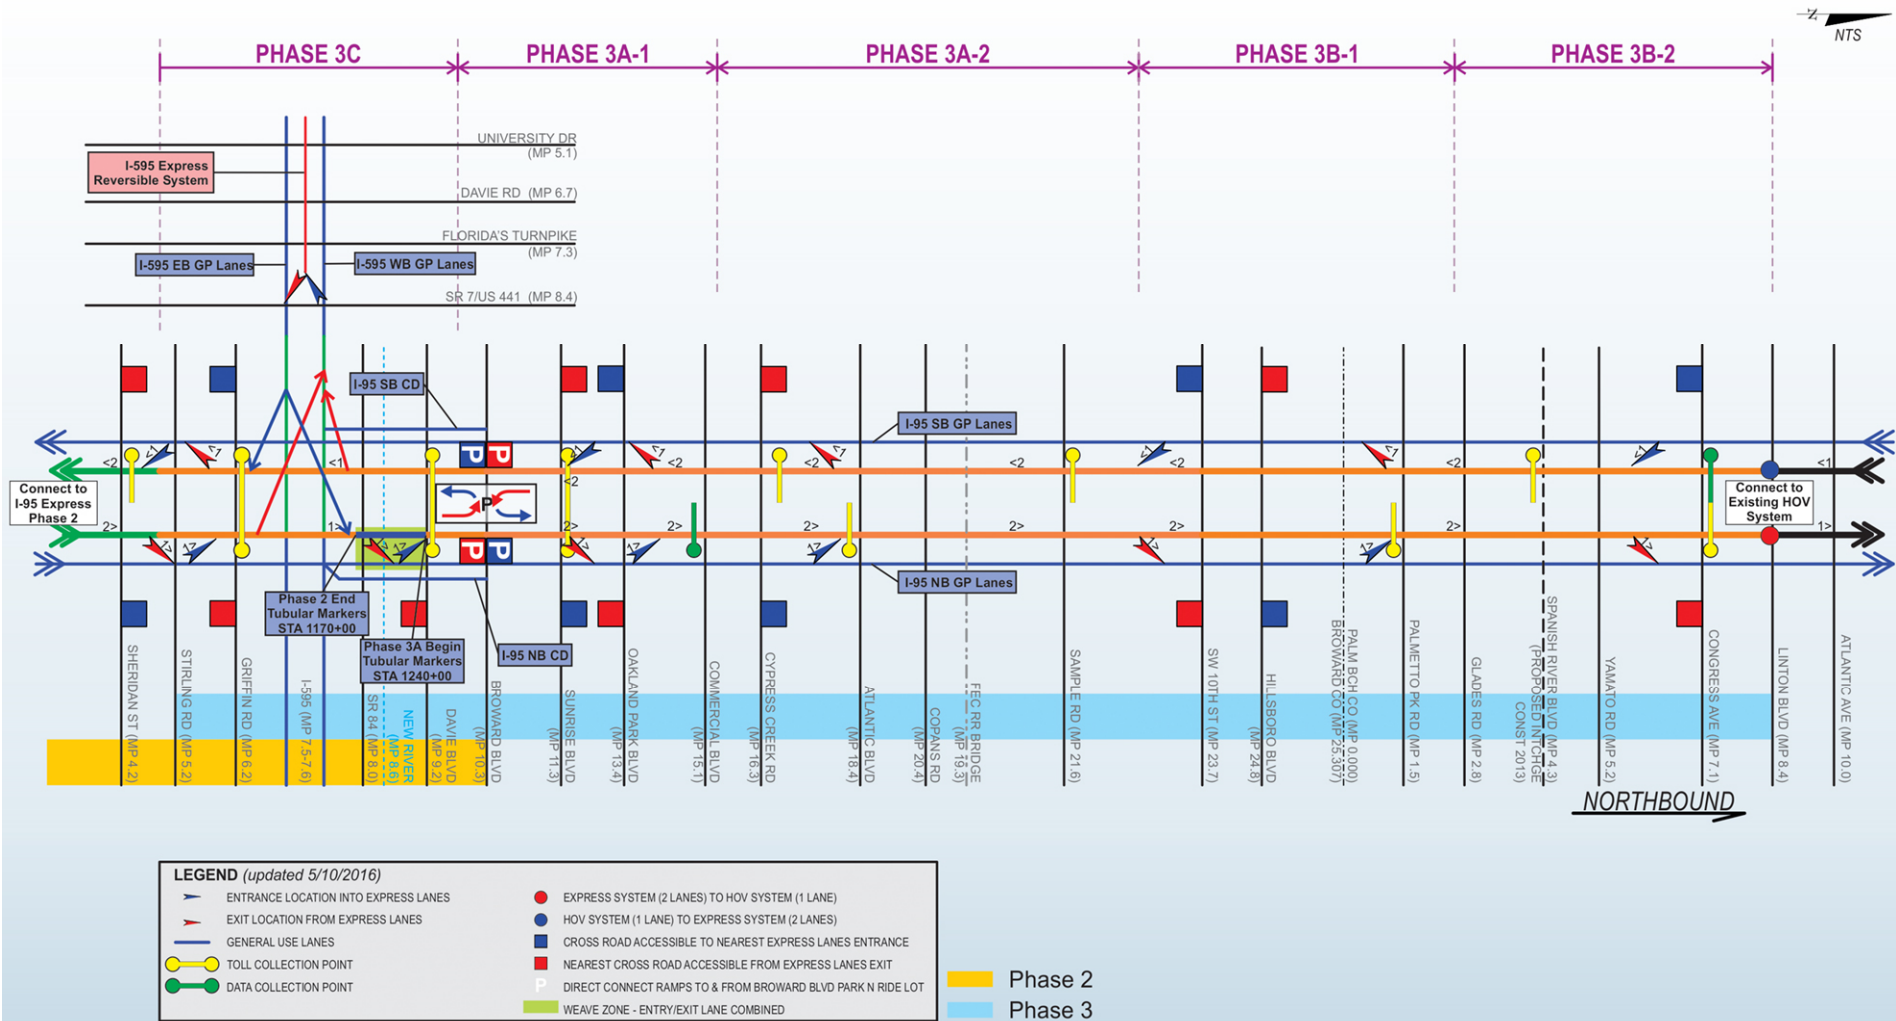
N
NTS

PHASE 3C
PHASE 3A-1
PHASE 3A-2
PHASE 3B-1
PHASE 3B-2

UNIVERSITY DR (MP 5.1)
I-595 Express Reversible System
DAVIE RD (MP 6.7)
FLORIDA'S TURNPIKE (MP 7.3)
I-595 EB GP Lanes
I-595 WB GP Lanes
SR 7/US 441 (MP 8.4)

I-95 SB CD
I-95 SB GP Lanes
Connect to I-95 Express Phase 2
Connect to Existing HOV System
I-95 NB GP Lanes
Phase 2 End Tubular Markers STA 1170+00
Phase 3A Begin Tubular Markers STA 1240+00
I-95 NB CD

<2 <1 <2 <2 <2 <2 <2 <2 <1
2> 1> 2> 2> 2> 2> 2> 2> 1>
P P P P P

SHERIDAN ST (MP 4.2)
STIRLING RD (MP 5.2)
GRIFFIN RD (MP 6.2)
I-595 (MP 7.5-7.6)
SR 84 (MP 8.0)
NEW RIVER (MP 8.6)
DAVIE BLVD (MP 9.2)
BROWARD BLVD (MP 10.3)
SUNRISE BLVD (MP 11.3)
OAKLAND PARK BLVD (MP 13.4)
COMMERCIAL BLVD (MP 15.1)
CYPRESS CREEK RD (MP 16.3)
ATLANTIC BLVD (MP 18.4)
COPANS RD (MP 20.4)
FEC RR BRIDGE (MP 19.3)
SAMPLE RD (MP 21.6)
SW 10TH ST (MP 23.7)
HILLSBORO BLVD (MP 24.8)
PALM BCH CO (MP 0.000) BROWARD CO (MP 25.307)
PALMETTO PK RD (MP 1.5)
GLADES RD (MP 2.8)
SPANISH RIVER BLVD (MP 4.3) (PROPOSED INTCHGE CONST 2013)
YAMATO RD (MP 5.2)
CONGRESS AVE (MP 7.1)
LINTON BLVD (MP 8.4)
ATLANTIC AVE (MP 10.0)

NORTHBOUND

LEGEND (updated 5/10/2016)
ENTRANCE LOCATION INTO EXPRESS LANES
EXIT LOCATION FROM EXPRESS LANES
GENERAL USE LANES
TOLL COLLECTION POINT
DATA COLLECTION POINT
EXPRESS SYSTEM (2 LANES) TO HOV SYSTEM (1 LANE)
HOV SYSTEM (1 LANE) TO EXPRESS SYSTEM (2 LANES)
CROSS ROAD ACCESSIBLE TO NEAREST EXPRESS LANES ENTRANCE
NEAREST CROSS ROAD ACCESSIBLE FROM EXPRESS LANES EXIT
P DIRECT CONNECT RAMPS TO & FROM BROWARD BLVD PARK N RIDE LOT
WEAVE ZONE - ENTRY/EXIT LANE COMBINED

Phase 2
Phase 3